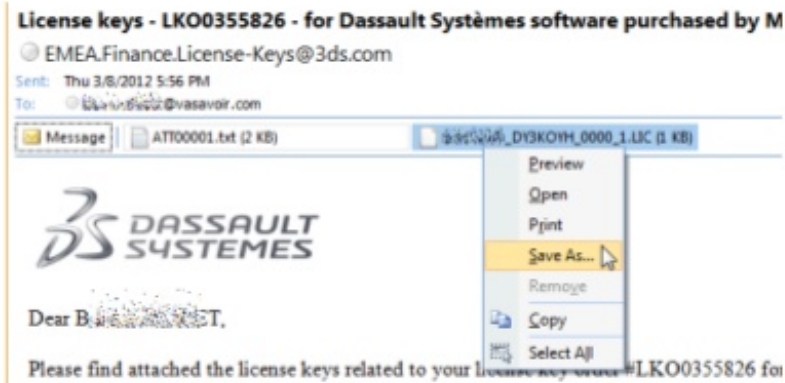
License keys - LKO0355826 - for Dassault Systèmes software purchased by M

EMEA.Finance.License-Keys@3ds.com

Sent: Thu 3/8/2012 5:56 PM

To: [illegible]@vasavoir.com

Message | ATT00001.txt (2 KB) | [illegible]_DY3KOYH_0000_1.LIC (1 KB)

Preview
Open
Print
Save As...
Remove
Copy
Select All

DASSAULT SYSTEMES

Dear B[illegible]T,

Please find attached the license keys related to your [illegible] #LKO0355826 fo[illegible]